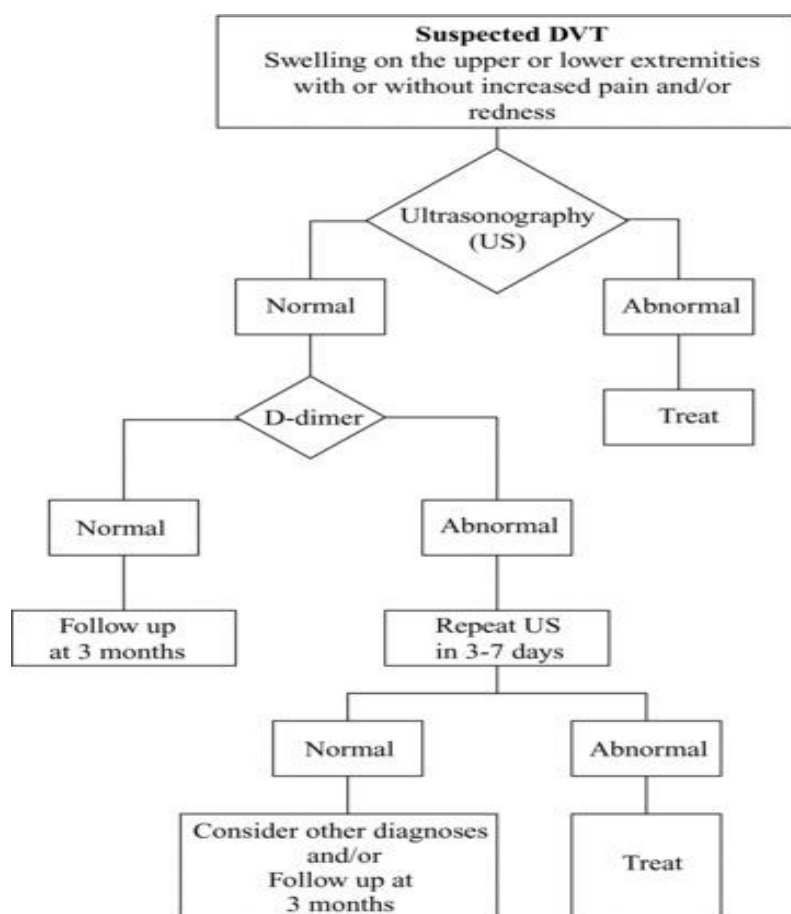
**Suspected DVT**
Swelling on the upper or lower extremities with or without increased pain and/or redness

Ultrasonography (US)

Normal

Abnormal

Treat

D-dimer

Normal

Abnormal

Follow up at 3 months

Repeat US in 3-7 days

Normal

Abnormal

Consider other diagnoses and/or Follow up at 3 months

Treat